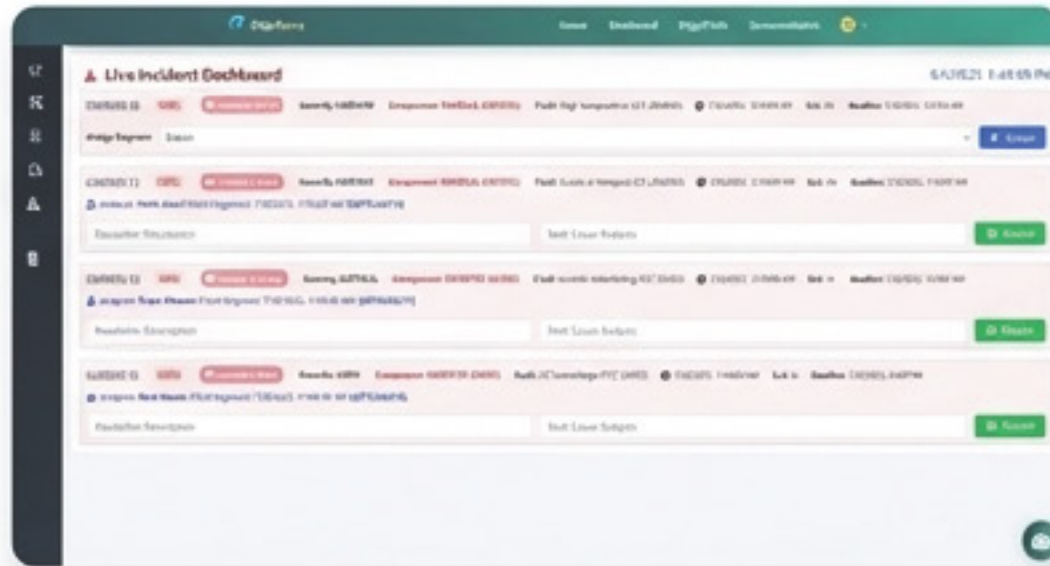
Live Incident Dashboard

6/1/2025 1:48:05 PM

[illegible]

Assign Engineer

Assign

Resolution Description

Root Cause Analysis

Resolve

Resolution Description

Root Cause Analysis

Resolve

Resolution Description

Root Cause Analysis

Resolve